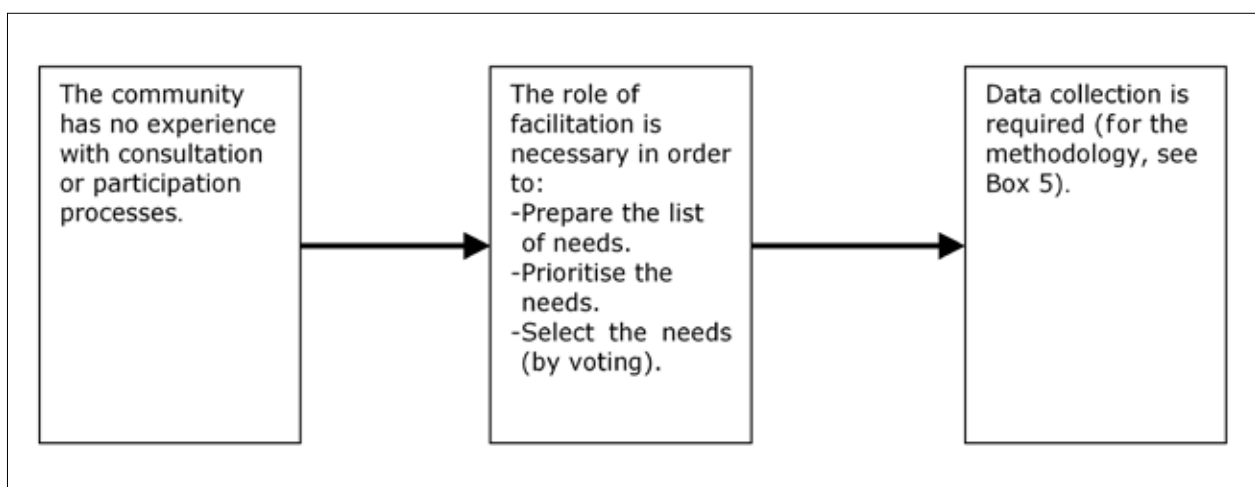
The community has no experience with consultation or participation processes.

The role of facilitation is necessary in order to:
-Prepare the list of needs.
-Prioritise the needs.
-Select the needs (by voting).

Data collection is required (for the methodology, see Box 5).